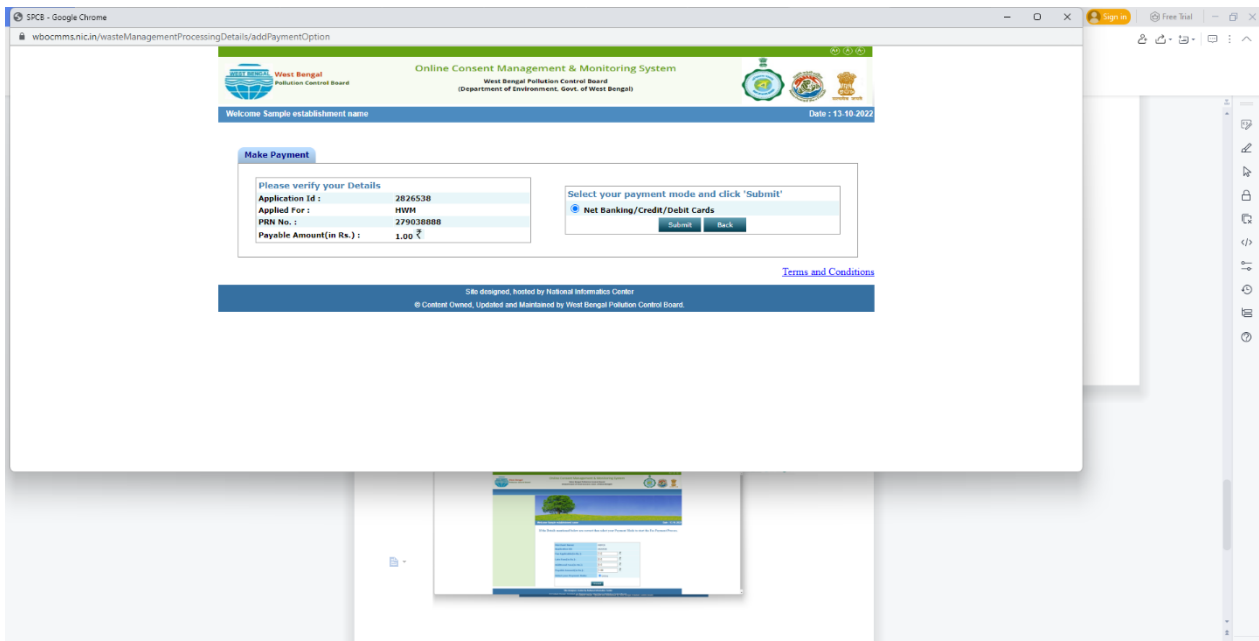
SPCB - Google Chrome

wbocmms.nic.in/wasteManagementProcessingDetails/addPaymentOption

Sign in

Free Trial

WEST BENGAL West Bengal Pollution Control Board

Online Consent Management & Monitoring System

West Bengal Pollution Control Board (Department of Environment, Govt. of West Bengal)

Welcome Sample establishment name

Date : 13-10-2022

Make Payment

Please verify your Details

| | |
|---|---|
| Application Id : | 2826538 |
| Applied For : | HWM |
| PRN No. : | 279038888 |
| Payable Amount(in Rs.) : | 1.00 ₹ |

Select your payment mode and click 'Submit'

Net Banking/Credit/Debit Cards

Submit Back

Terms and Conditions

Site designed, hosted by National Informatics Center

© Content Owned, Updated and Maintained by West Bengal Pollution Control Board.

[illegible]